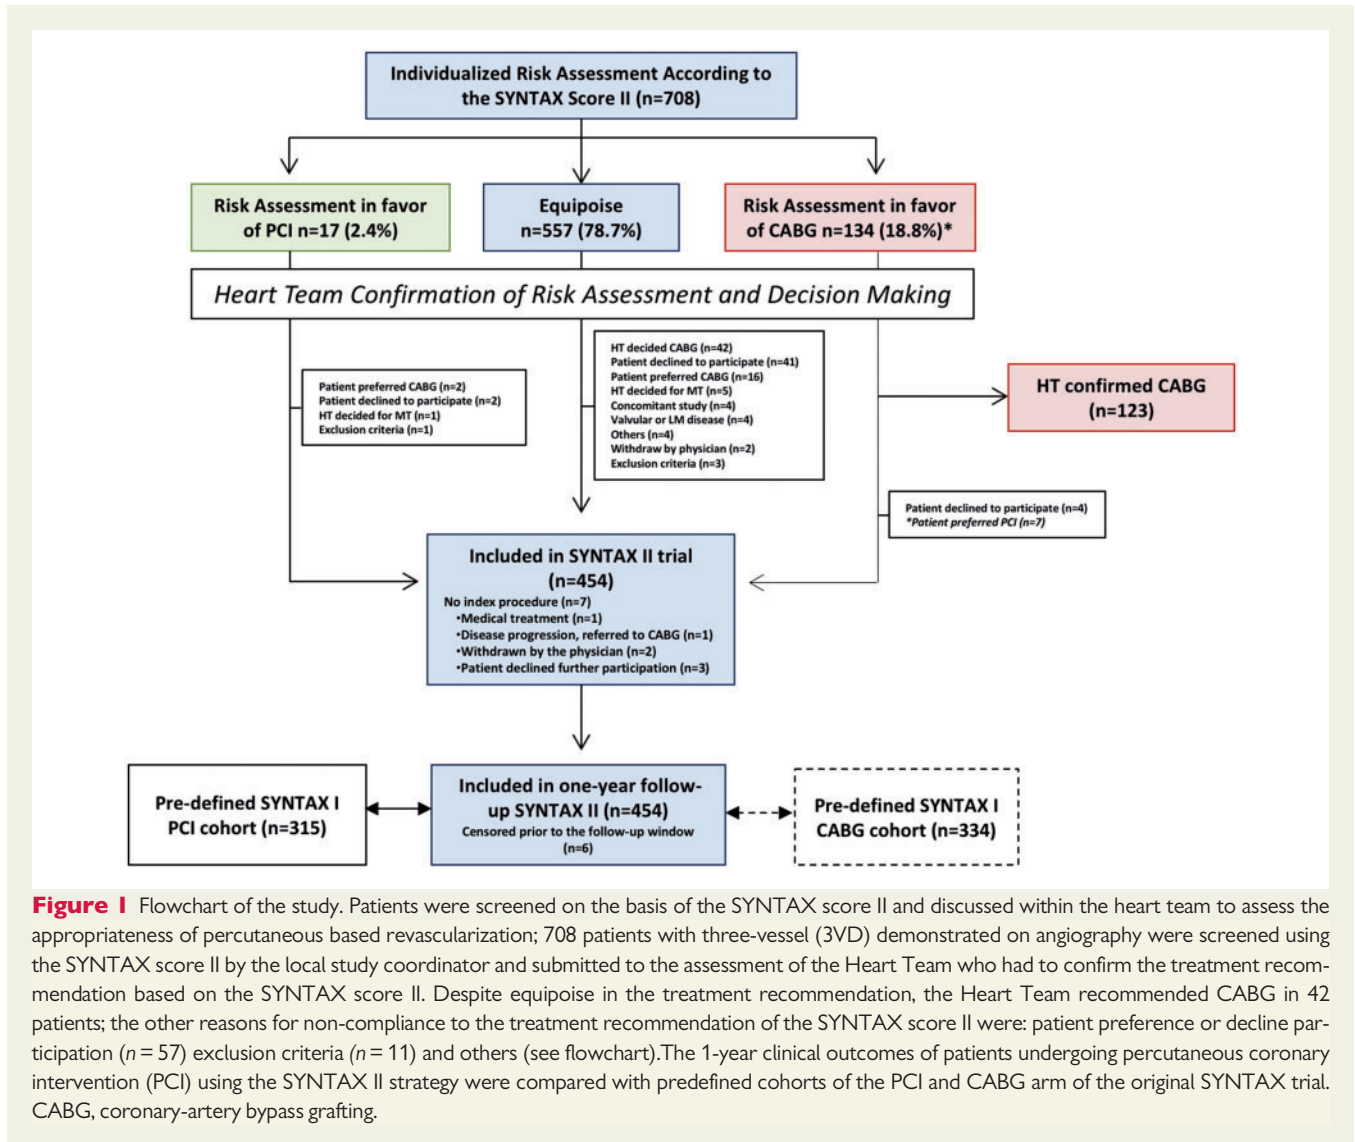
Individualized Risk Assessment According to the SYNTAX Score II (n=708)

Risk Assessment in favor of PCI n=17 (2.4%)

Equipoise n=557 (78.7%)

Risk Assessment in favor of CABG n=134 (18.8%)*

Heart Team Confirmation of Risk Assessment and Decision Making

Patient preferred CABG (n=2)
Patient declined to participate (n=2)
HT decided for MT (n=1)
Exclusion criteria (n=1)

HT decided CABG (n=42)
Patient declined to participate (n=41)
Patient preferred CABG (n=16)
HT decided for MT (n=5)
Concomitant study (n=4)
Valvular or LM disease (n=4)
Others (n=4)
Withdraw by physician (n=2)
Exclusion criteria (n=3)

HT confirmed CABG (n=123)

Patient declined to participate (n=4)
*Patient preferred PCI (n=7)

Included in SYNTAX II trial (n=454)
No index procedure (n=7)
•Medical treatment (n=1)
•Disease progression, referred to CABG (n=1)
•Withdrawn by the physician (n=2)
•Patient declined further participation (n=3)

Pre-defined SYNTAX I PCI cohort (n=315)

Included in one-year follow-up SYNTAX II (n=454)
Censored prior to the follow-up window (n=6)

Pre-defined SYNTAX I CABG cohort (n=334)

Figure 1 Flowchart of the study. Patients were screened on the basis of the SYNTAX score II and discussed within the heart team to assess the appropriateness of percutaneous based revascularization; 708 patients with three-vessel (3VD) demonstrated on angiography were screened using the SYNTAX score II by the local study coordinator and submitted to the assessment of the Heart Team who had to confirm the treatment recommendation based on the SYNTAX score II. Despite equipoise in the treatment recommendation, the Heart Team recommended CABG in 42 patients; the other reasons for non-compliance to the treatment recommendation of the SYNTAX score II were: patient preference or decline participation ($n = 57$) exclusion criteria ($n = 11$) and others (see flowchart).The 1-year clinical outcomes of patients undergoing percutaneous coronary intervention (PCI) using the SYNTAX II strategy were compared with predefined cohorts of the PCI and CABG arm of the original SYNTAX trial. CABG, coronary-artery bypass grafting.